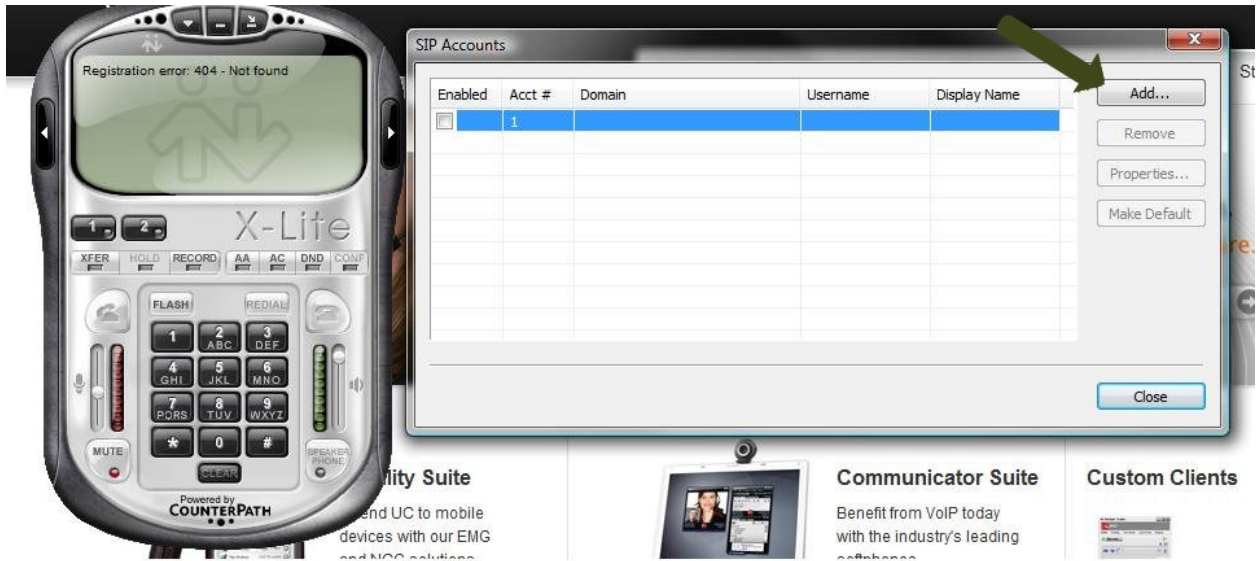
Registration error: 404 - Not found

1 2 X-Lite

XFER HOLD RECORD AA AC DND CONF

FLASH REDIAL

1 2 ABC 3 DEF
4 GHI 5 JKL 6 MNO
7 PQRS 8 TUV 9 WXYZ
* 0 #

MUTE CLEAR SPEAKER PHONE

Powered by COUNTERPATH

SIP Accounts

| Enabled | Acct # | Domain | Username | Display Name |
|---|---|---|---|---|
| | 1 | | | |

Add...
Remove
Properties...
Make Default
Close

St

re.

lity Suite
end UC to mobile devices with our EMG and NCC solutions

Communicator Suite
Benefit from VoIP today with the industry's leading softphone

Custom Clients